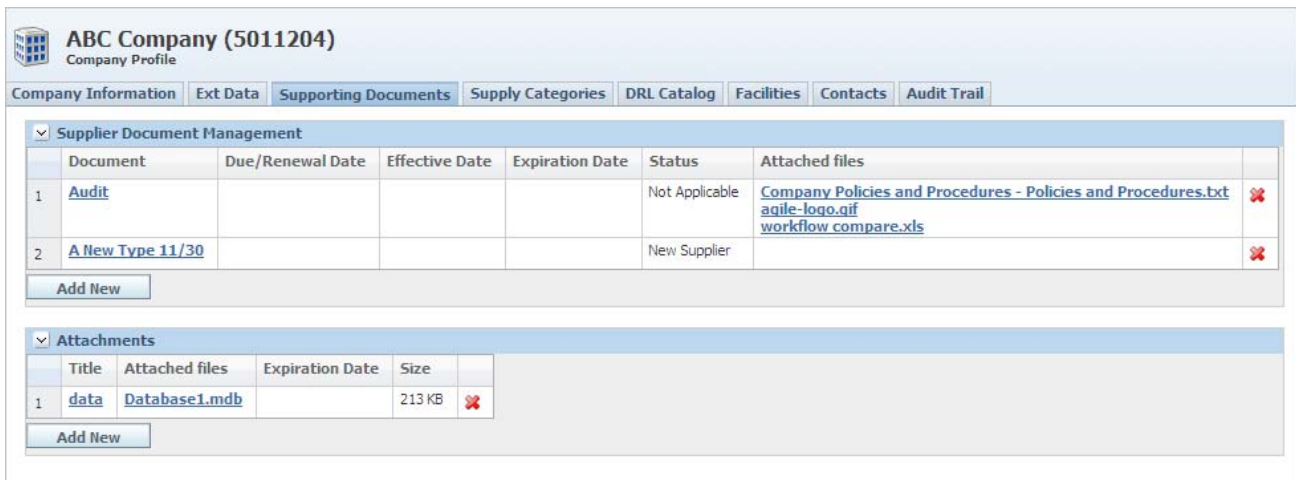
ABC Company (5011204)
Company Profile

Company Information | Ext Data | Supporting Documents | Supply Categories | DRL Catalog | Facilities | Contacts | Audit Trail

Supplier Document Management

| | Document | Due/Renewal Date | Effective Date | Expiration Date | Status | Attached files |
|---|---|---|---|---|---|---|
| 1 | Audit | | | | Not Applicable | Company Policies and Procedures - Policies and Procedures.txt agile-logo.gif workflow compare.xls |
| 2 | A New Type 11/30 | | | | New Supplier | |

Add New

Attachments

| | Title | Attached files | Expiration Date | Size |
|---|---|---|---|---|
| 1 | data | Database1.mdb | | 213 KB |

Add New